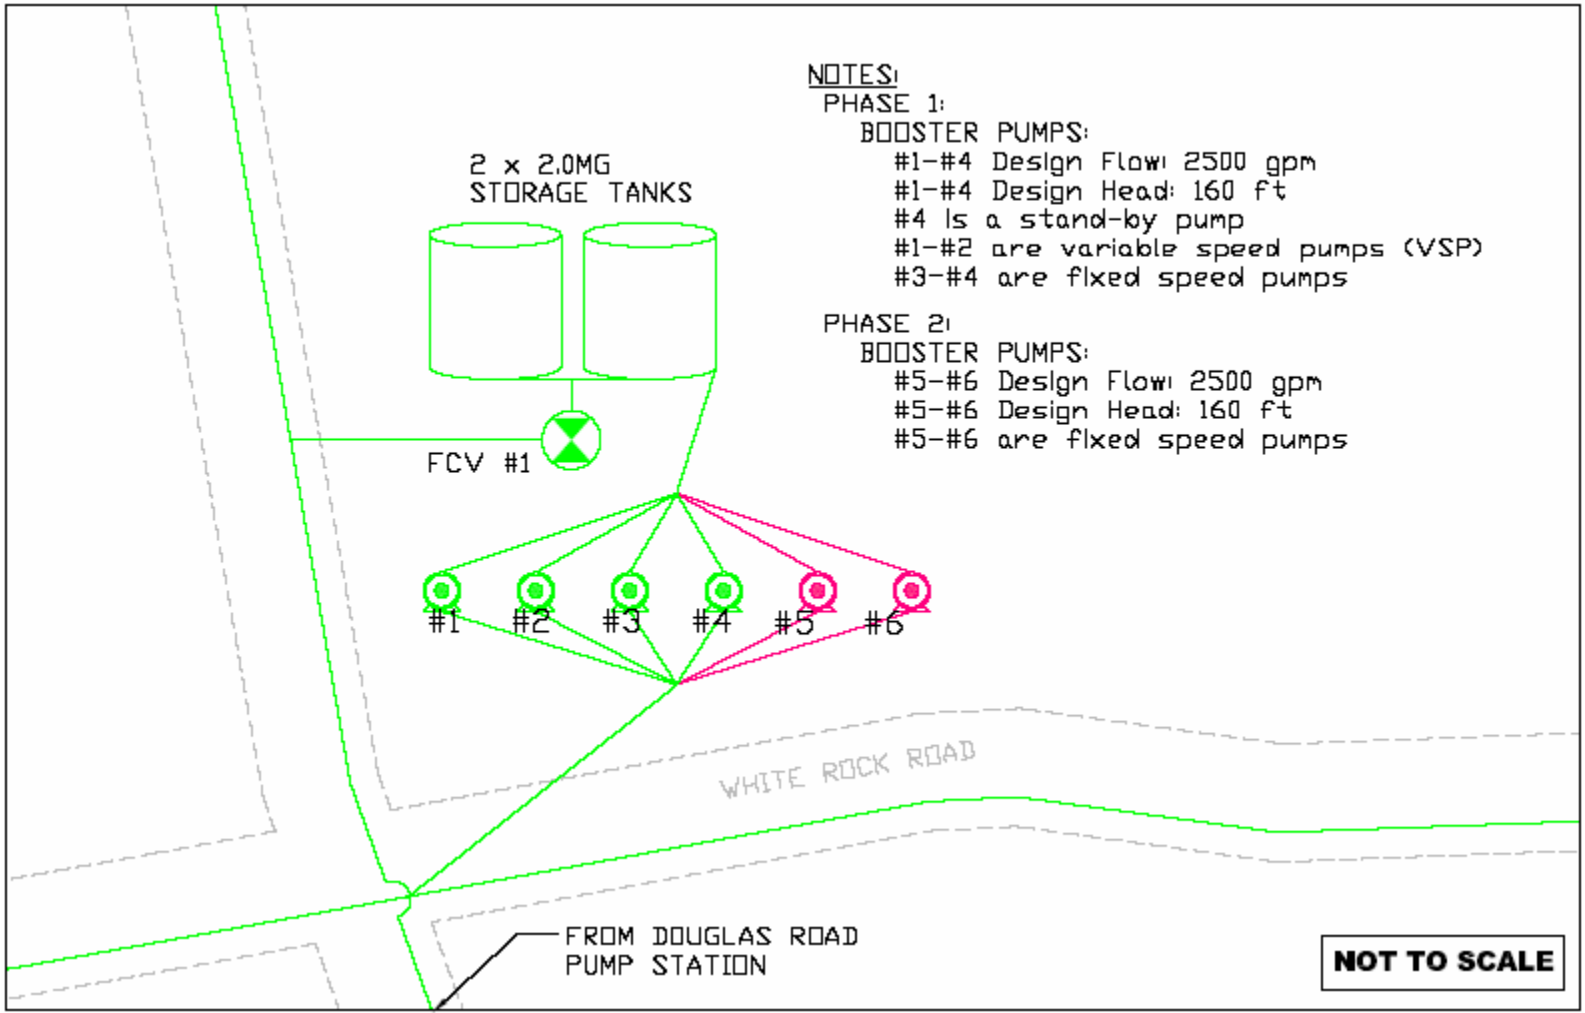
NOTES:
PHASE 1:
BOOSTER PUMPS:
#1-#4 Design Flow: 2500 gpm
#1-#4 Design Head: 160 ft
#4 is a stand-by pump
#1-#2 are variable speed pumps (VSP)
#3-#4 are fixed speed pumps

PHASE 2:
BOOSTER PUMPS:
#5-#6 Design Flow: 2500 gpm
#5-#6 Design Head: 160 ft
#5-#6 are fixed speed pumps

2 x 2.0MG
STORAGE TANKS

FCV #1

#1 #2 #3 #4 #5 #6

WHITE ROCK ROAD

FROM DOUGLAS ROAD
PUMP STATION

NOT TO SCALE